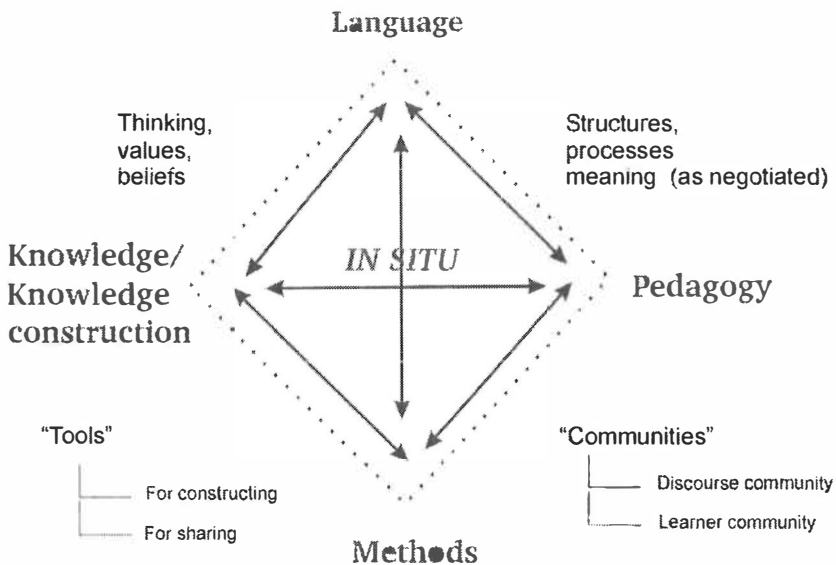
Language

Thinking, values, beliefs

Structures, processes meaning (as negotiated)

Knowledge/ Knowledge construction

IN SITU

Pedagogy

"Tools"

For constructing

For sharing

"Communities"

Discourse community

Learner community

Methods